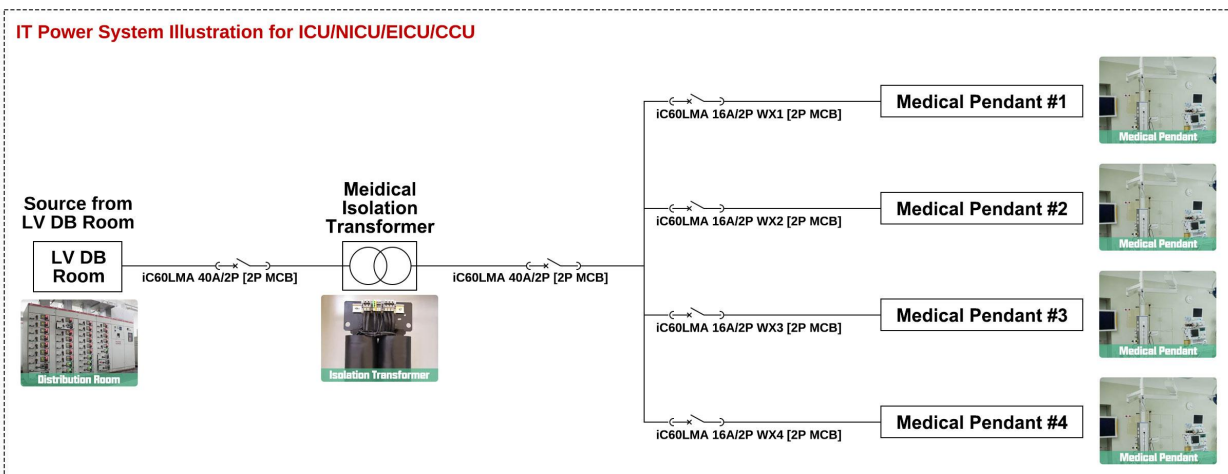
IT Power System Illustration for ICU/NICU/EICU/CCU

Source from LV DB Room

LV DB Room

Distribution Room

iC60LMA 40A/2P [2P MCB]

Meidical Isolation Transformer

Isolation Transformer

iC60LMA 40A/2P [2P MCB]

iC60LMA 16A/2P WX1 [2P MCB]

Medical Pendant #1

Medical Pendant

iC60LMA 16A/2P WX2 [2P MCB]

Medical Pendant #2

Medical Pendant

iC60LMA 16A/2P WX3 [2P MCB]

Medical Pendant #3

Medical Pendant

iC60LMA 16A/2P WX4 [2P MCB]

Medical Pendant #4

Medical Pendant